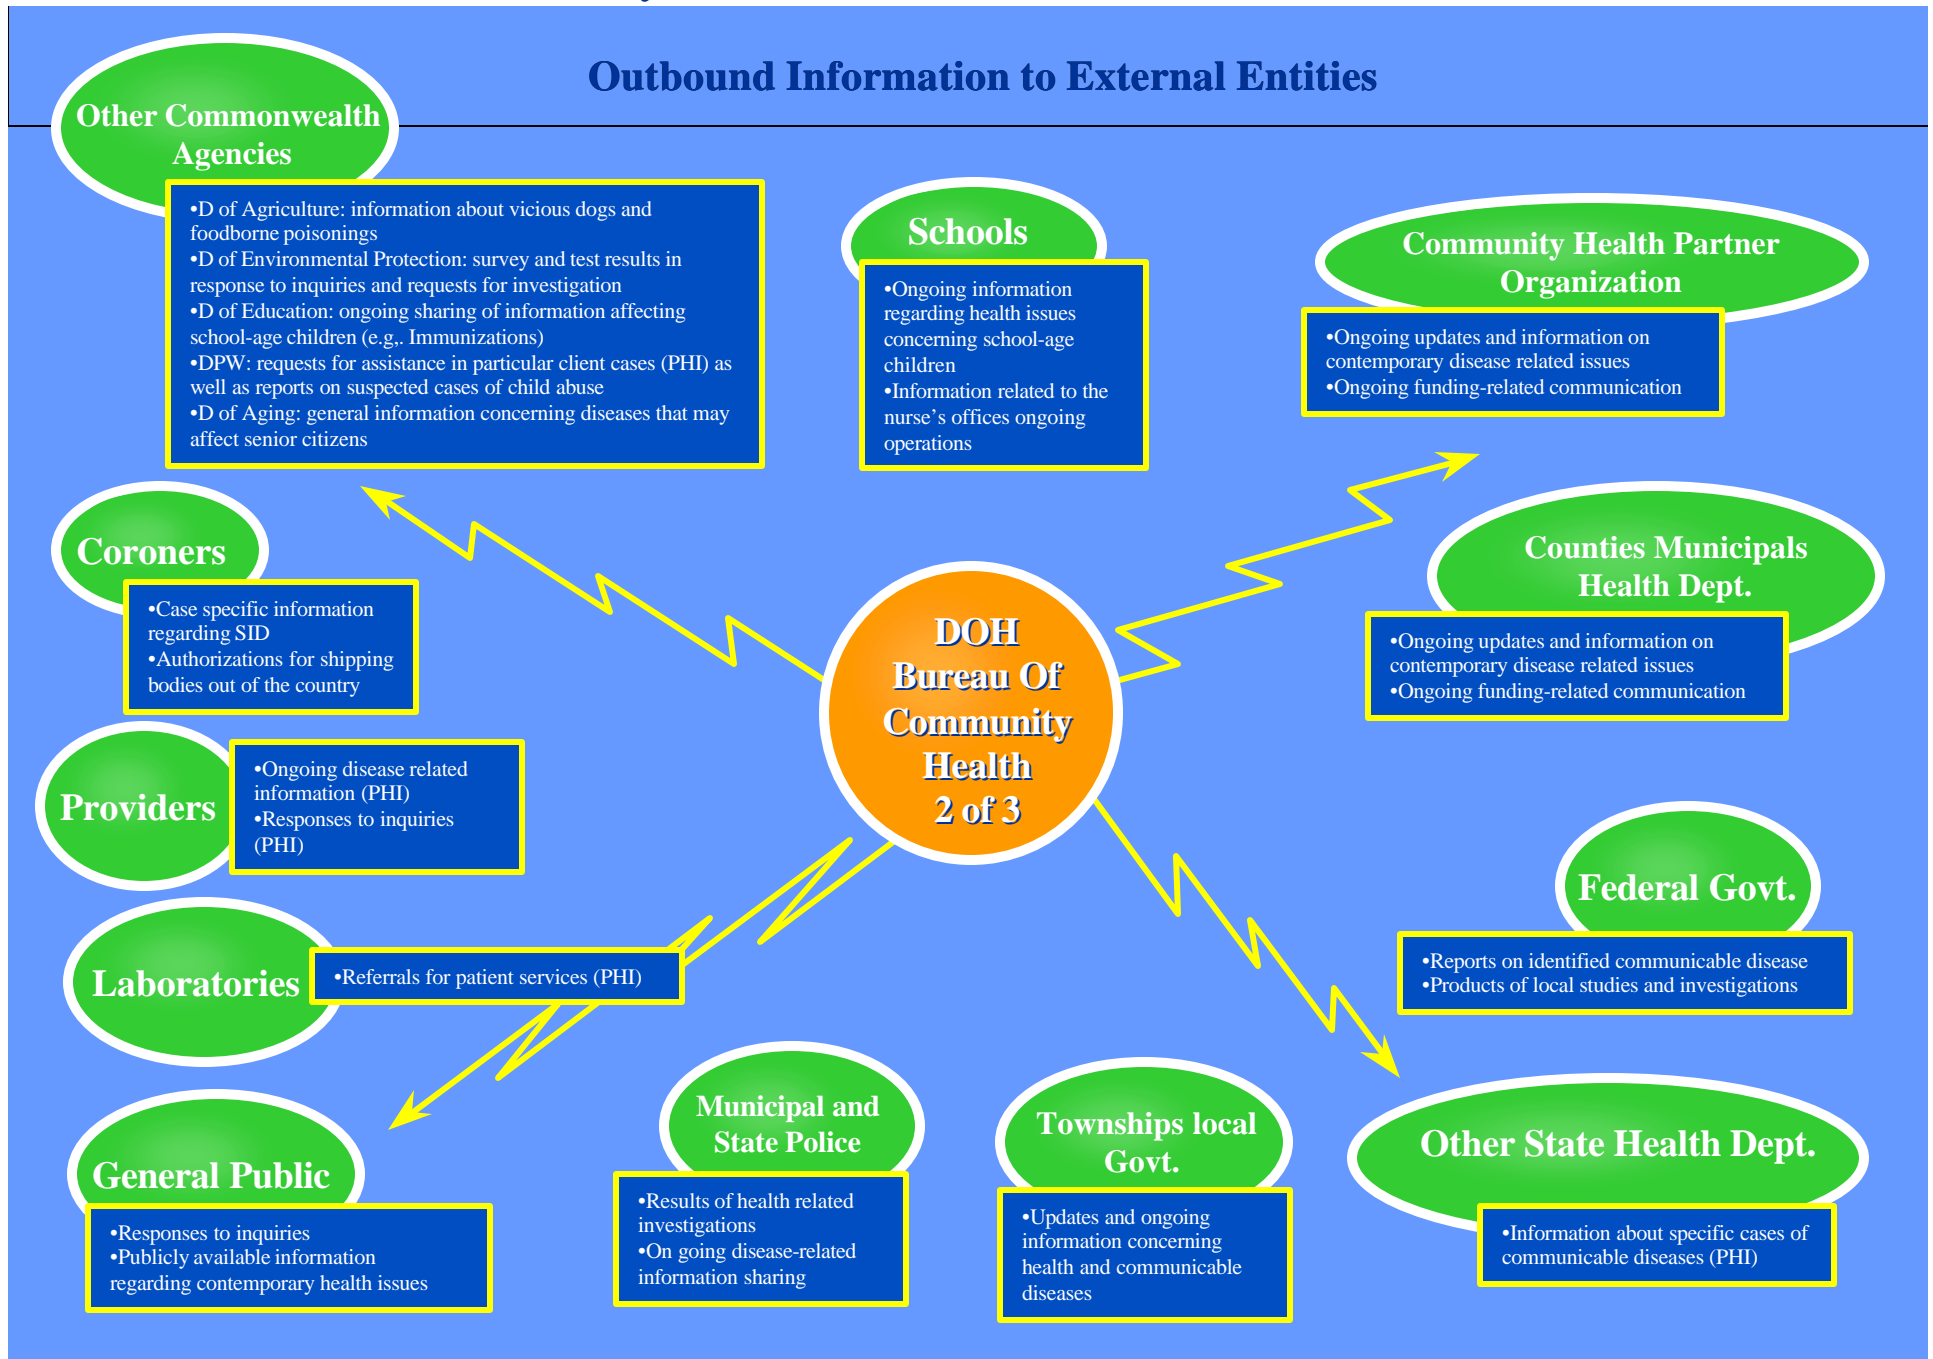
Outbound Information to External Entities

Other Commonwealth Agencies

•D of Agriculture: information about vicious dogs and foodborne poisonings
•D of Environmental Protection: survey and test results in response to inquiries and requests for investigation
•D of Education: ongoing sharing of information affecting school-age children (e.g,. Immunizations)
•DPW: requests for assistance in particular client cases (PHI) as well as reports on suspected cases of child abuse
•D of Aging: general information concerning diseases that may affect senior citizens

Schools

•Ongoing information regarding health issues concerning school-age children
•Information related to the nurse’s offices ongoing operations

Community Health Partner Organization

•Ongoing updates and information on contemporary disease related issues
•Ongoing funding-related communication

Coroners

•Case specific information regarding SID
•Authorizations for shipping bodies out of the country

DOH Bureau Of Community Health 2 of 3

Counties Municipals Health Dept.

•Ongoing updates and information on contemporary disease related issues
•Ongoing funding-related communication

Providers

•Ongoing disease related information (PHI)
•Responses to inquiries (PHI)

Federal Govt.

•Reports on identified communicable disease
•Products of local studies and investigations

Laboratories

•Referrals for patient services (PHI)

General Public

•Responses to inquiries
•Publicly available information regarding contemporary health issues

Municipal and State Police

•Results of health related investigations
•On going disease-related information sharing

Townships local Govt.

•Updates and ongoing information concerning health and communicable diseases

Other State Health Dept.

•Information about specific cases of communicable diseases (PHI)